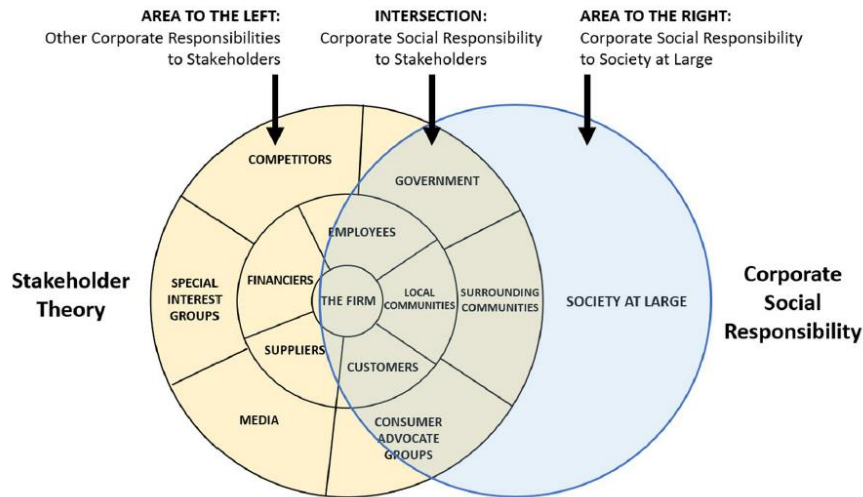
AREA TO THE LEFT:
Other Corporate Responsibilities to Stakeholders

INTERSECTION:
Corporate Social Responsibility to Stakeholders

AREA TO THE RIGHT:
Corporate Social Responsibility to Society at Large

Stakeholder Theory

COMPETITORS

SPECIAL INTEREST GROUPS

MEDIA

FINANCIERS

EMPLOYEES

SUPPLIERS

THE FIRM

LOCAL COMMUNITIES

CUSTOMERS

GOVERNMENT

SURROUNDING COMMUNITIES

CONSUMER ADVOCATE GROUPS

SOCIETY AT LARGE

Corporate Social Responsibility